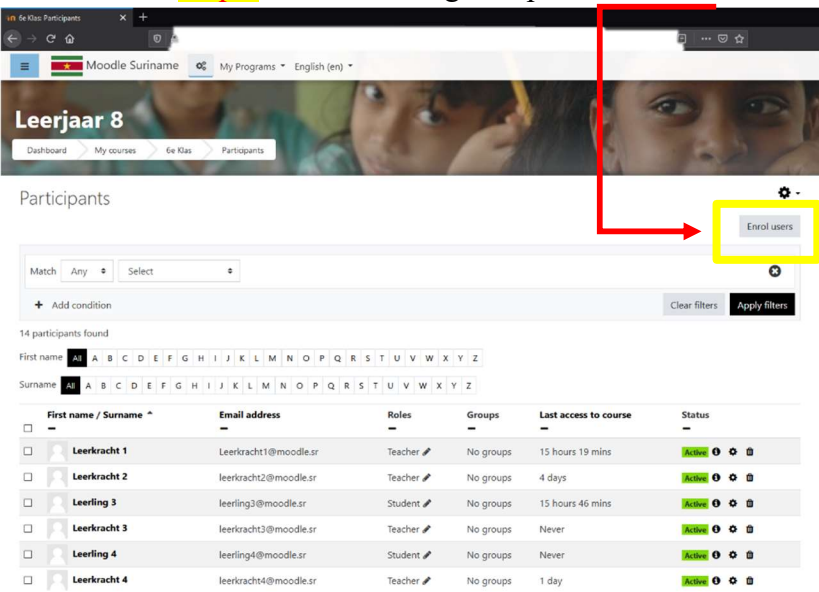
6e Klas: Participants

Moodle Suriname My Programs English (en)

Leerjaar 8

Dashboard My courses 6e Klas Participants

Participants

Enrol users

Match Any Select

+ Add condition

Clear filters Apply filters

14 participants found

First name All A B C D E F G H I J K L M N O P Q R S T U V W X Y Z

Surname All A B C D E F G H I J K L M N O P Q R S T U V W X Y Z

| First name / Surname | Email address | Roles | Groups | Last access to course | Status |
|---|---|---|---|---|---|
| Leerkracht 1 | Leerkracht1@moodle.sr | Teacher | No groups | 15 hours 19 mins | Active |
| Leerkracht 2 | leerkracht2@moodle.sr | Teacher | No groups | 4 days | Active |
| Leerling 3 | leerling3@moodle.sr | Student | No groups | 15 hours 46 mins | Active |
| Leerkracht 3 | leerkracht3@moodle.sr | Teacher | No groups | Never | Active |
| Leerling 4 | leerling4@moodle.sr | Student | No groups | Never | Active |
| Leerkracht 4 | leerkracht4@moodle.sr | Teacher | No groups | 1 day | Active |